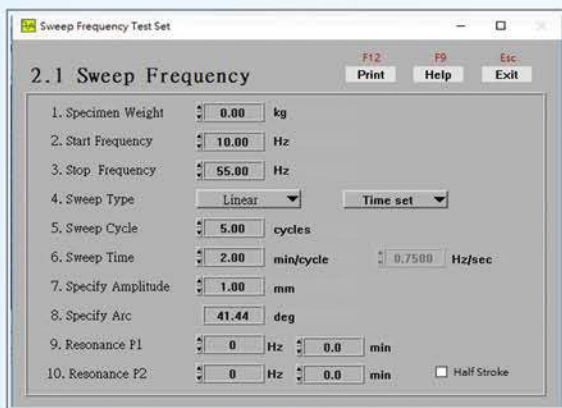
Sweep Frequency Test Set

2.1 Sweep Frequency

F12 Print
F9 Help
Esc Exit

1. Specimen Weight 0.00 kg
2. Start Frequency 10.00 Hz
3. Stop Frequency 55.00 Hz
4. Sweep Type Linear Time set
5. Sweep Cycle 5.00 cycles
6. Sweep Time 2.00 min/cycle 0.7500 Hz/sec
7. Specify Amplitude 1.00 mm
8. Specify Arc 41.44 deg
9. Resonance P1 0 Hz 0.0 min
10. Resonance P2 0 Hz 0.0 min Half Stroke